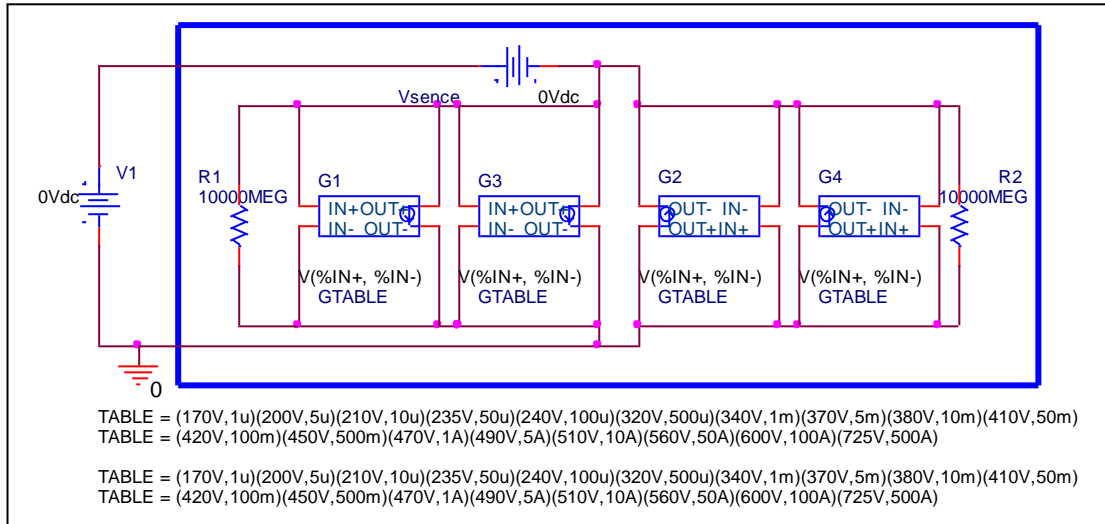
Vsence
0Vdc
V1
0Vdc
R1
10000MEG
G1
IN+ OUT+
IN- OUT-
V(%IN+, %IN-)
GTABLE
G3
IN+ OUT+
IN- OUT-
V(%IN+, %IN-)
GTABLE
G2
OUT- IN-
OUT+ IN+
V(%IN+, %IN-)
GTABLE
G4
OUT- IN-
OUT+ IN+
V(%IN+, %IN-)
GTABLE
R2
10000MEG
0

TABLE = (170V,1u)(200V,5u)(210V,10u)(235V,50u)(240V,100u)(320V,500u)(340V,1m)(370V,5m)(380V,10m)(410V,50m)
TABLE = (420V,100m)(450V,500m)(470V,1A)(490V,5A)(510V,10A)(560V,50A)(600V,100A)(725V,500A)

TABLE = (170V,1u)(200V,5u)(210V,10u)(235V,50u)(240V,100u)(320V,500u)(340V,1m)(370V,5m)(380V,10m)(410V,50m)
TABLE = (420V,100m)(450V,500m)(470V,1A)(490V,5A)(510V,10A)(560V,50A)(600V,100A)(725V,500A)